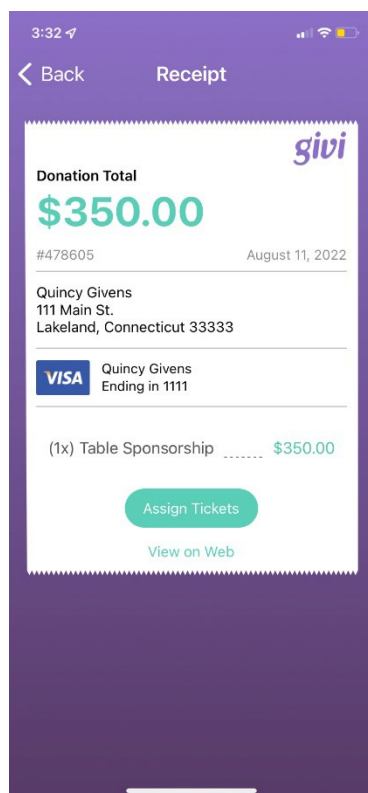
3:32

Back

Receipt

givi

Donation Total

$350.00

#478605

August 11, 2022

Quincy Givens
111 Main St.
Lakeland, Connecticut 33333

VISA

Quincy Givens
Ending in 1111

(1x) Table Sponsorship ------- $350.00

Assign Tickets

View on Web